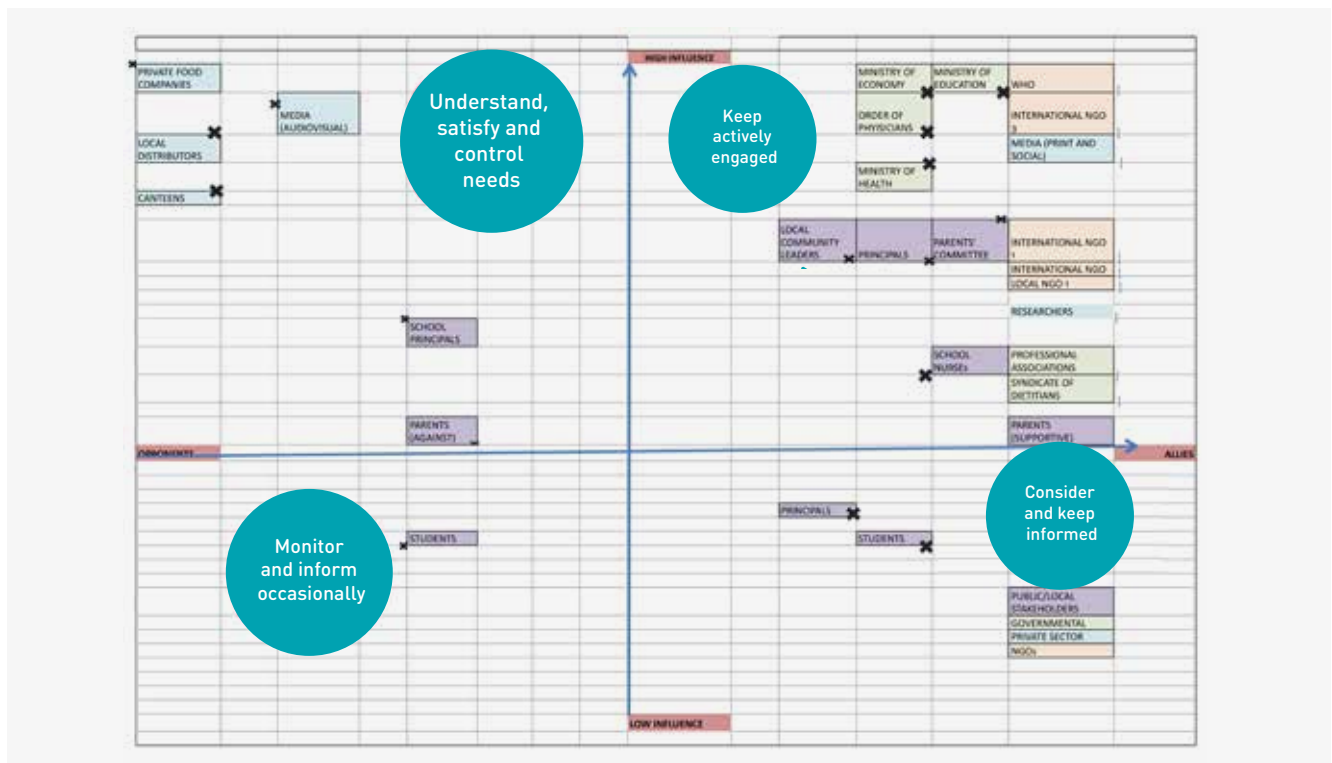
HIGH INFLUENCE

PRIVATE FOOD COMPANIES

MEDIA (AUDIOVISUAL)

LOCAL DISTRIBUTORS

CANTEENS

Understand, satisfy and control needs

Keep actively engaged

MINISTRY OF ECONOMY

MINISTRY OF EDUCATION

WHO

ORDER OF PHYSICIANS

INTERNATIONAL NGO 3

MEDIA (PRINT AND SOCIAL)

MINISTRY OF HEALTH

LOCAL COMMUNITY LEADERS

PRINCIPALS

PARENTS' COMMITTEE

INTERNATIONAL NGO 1

INTERNATIONAL NGO

LOCAL NGO 1

RESEARCHERS

SCHOOL PRINCIPALS

SCHOOL NURSES

PROFESSIONAL ASSOCIATIONS

SYNDICATE OF DIETITIANS

PARENTS (AGAINST)

PARENTS (SUPPORTIVE)

OPPONENTS

ALLIES

PRINCIPALS

Consider and keep informed

Monitor and inform occasionally

STUDENTS

STUDENTS

PUBLIC/LOCAL STAKEHOLDERS

GOVERNMENTAL

PRIVATE SECTOR

NGOs

LOW INFLUENCE